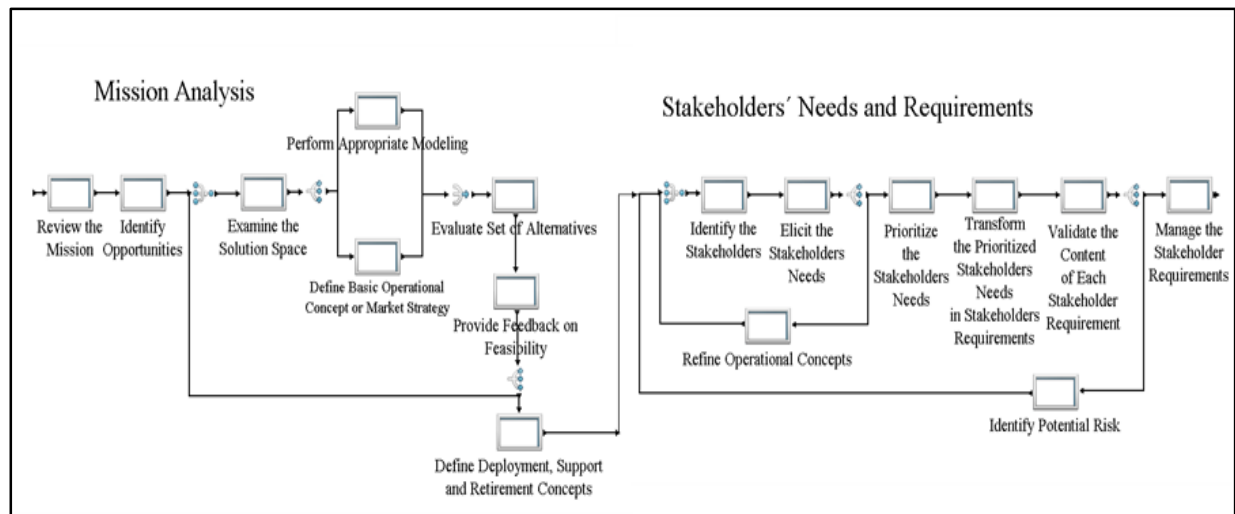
Mission Analysis

Perform Appropriate Modeling

Review the Mission

Identify Opportunities

Examine the Solution Space

Evaluate Set of Alternatives

Define Basic Operational Concept or Market Strategy

Provide Feedback on Feasibility

Define Deployment, Support and Retirement Concepts

Stakeholders´ Needs and Requirements

Identify the Stakeholders

Elicit the Stakeholders Needs

Prioritize the Stakeholders Needs

Transform the Prioritized Stakeholders Needs in Stakeholders Requirements

Validate the Content of Each Stakeholder Requirement

Manage the Stakeholder Requirements

Refine Operational Concepts

Identify Potential Risk